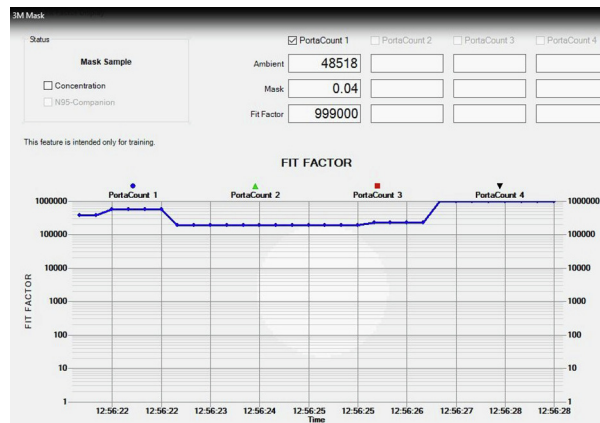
3M Mask

Status

Mask Sample

Concentration

N95-Companion

PortaCount 1

PortaCount 2

PortaCount 3

PortaCount 4

Ambient 48518

Mask 0.04

Fit Factor 999000

This feature is intended only for training.

FIT FACTOR

PortaCount 1

PortaCount 2

PortaCount 3

PortaCount 4

1000000

100000

10000

1000

100

10

1

FIT FACTOR

12:56:22 12:56:22 12:56:23 12:56:24 12:56:25 12:56:25 12:56:26 12:56:27 12:56:28 12:56:28

Time